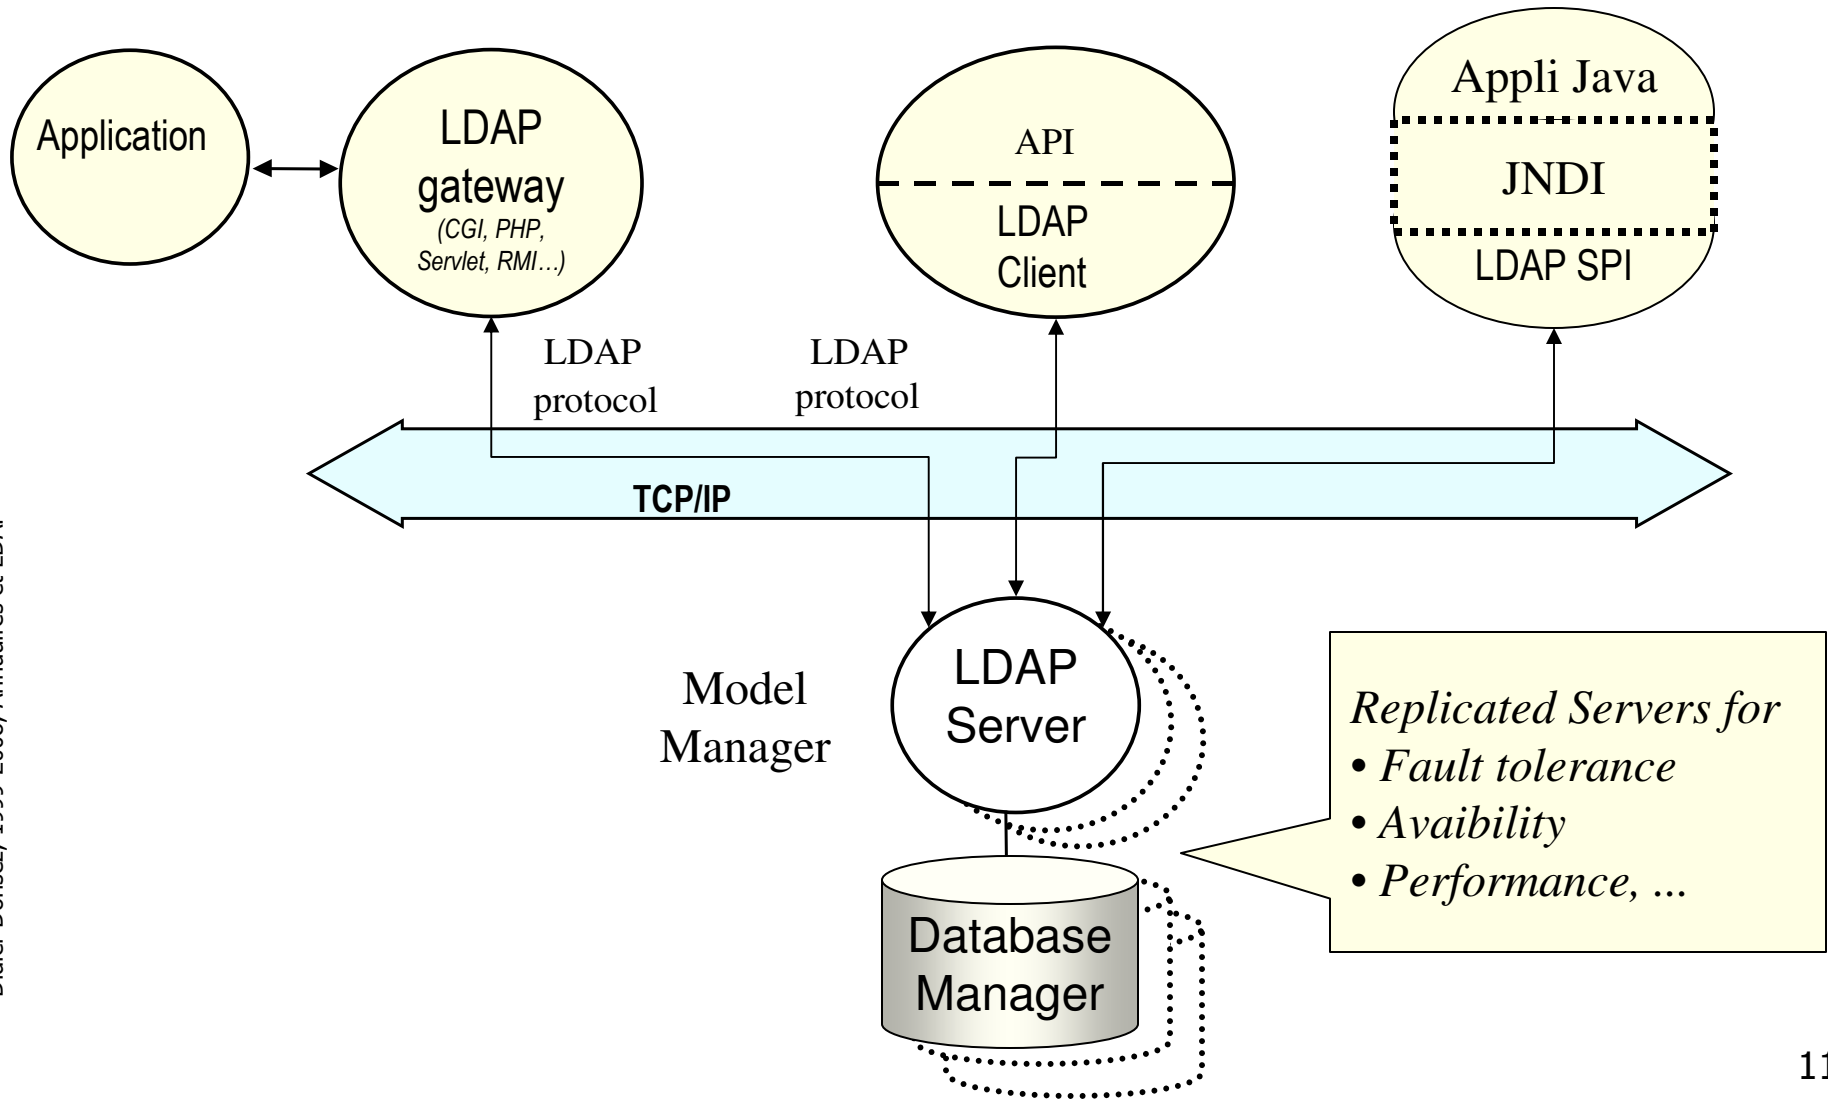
Application

LDAP gateway
(CGI, PHP, Servlet, RMI…)

API
LDAP Client

Appli Java
JNDI
LDAP SPI

LDAP protocol

LDAP protocol

TCP/IP

Model Manager

LDAP Server

Database Manager

Replicated Servers for
• Fault tolerance
• Avaibility
• Performance, ...

Didier Donsez, 1999-2005, Annuaires et LDAP

11